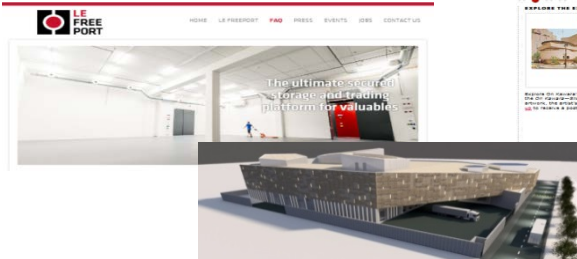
LE FREE PORT

HOME LE FREEPORT FAQ PRESS EVENTS JOBS CONTACT US

The ultimate secured storage and trading platform for valuables

EXPLORE THE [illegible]

Explore Oh Kavala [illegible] the Oh Kavala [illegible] artwork, the artist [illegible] us to receive a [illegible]